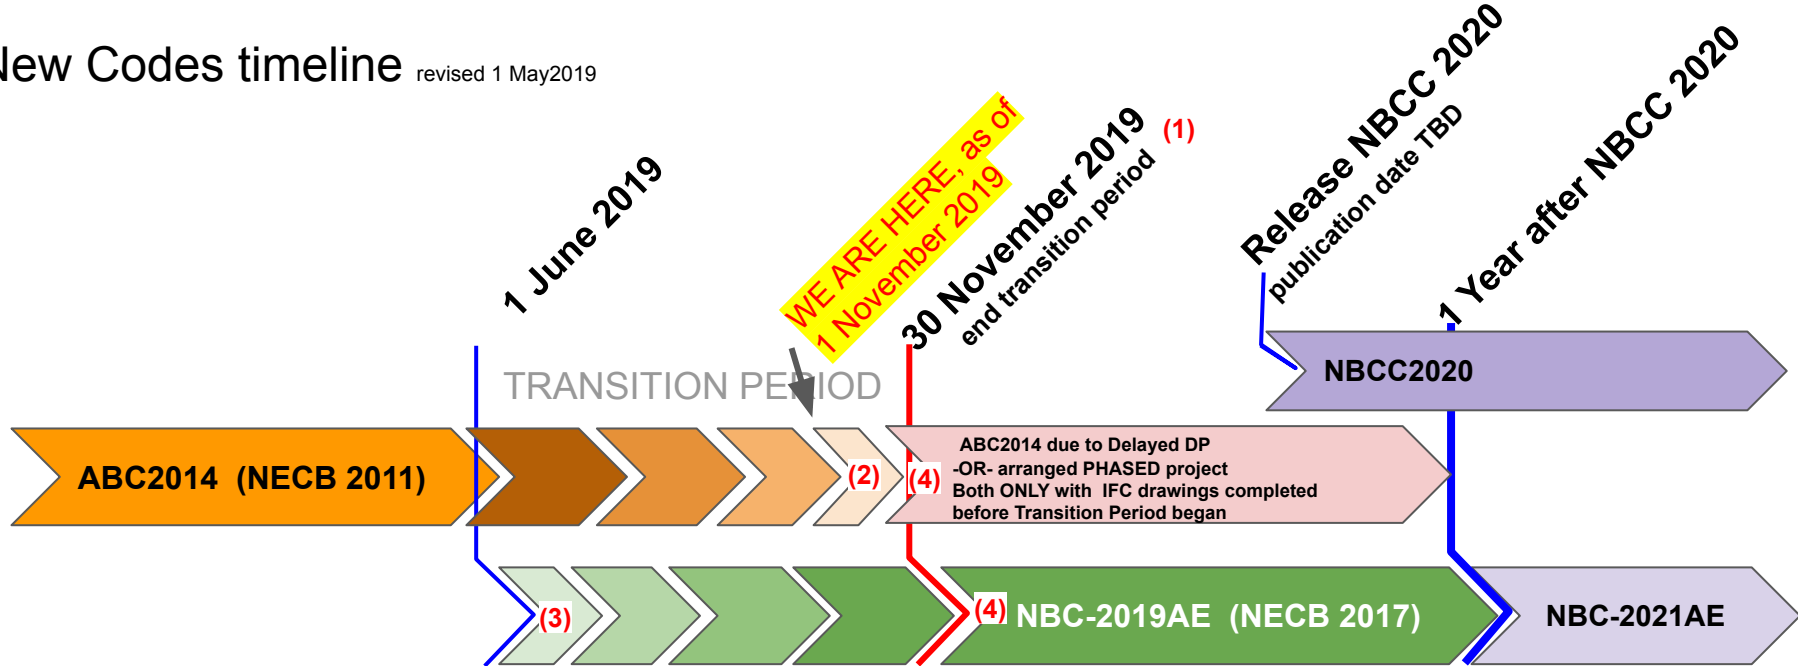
lew Codes timeline revised 1 May2019

1 June 2019

WE ARE HERE, as of 1 November 2019

30 November 2019 end transition period

(1)

Release NBCC 2020 publication date TBD

1 Year after NBCC 2020

TRANSITION PERIOD

NBCC2020

ABC2014 (NECB 2011)

(2)

(4)

ABC2014 due to Delayed DP -OR- arranged PHASED project Both ONLY with IFC drawings completed before Transition Period began

(3)

(4)

NBC-2019AE (NECB 2017)

NBC-2021AE